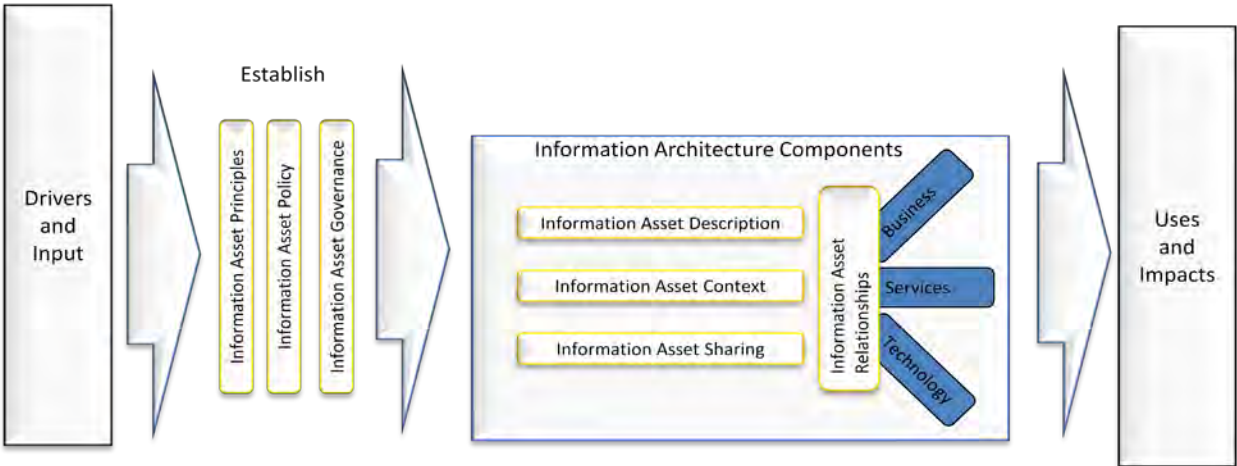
Drivers and Input

Establish

Information Asset Principles

Information Asset Policy

Information Asset Governance

Information Architecture Components

Information Asset Description

Information Asset Context

Information Asset Sharing

Information Asset Relationships

Business

Services

Technology

Uses and Impacts